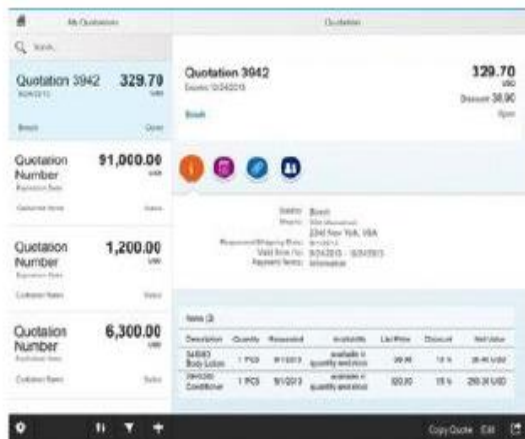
My Quotations

Quotation

Search

Quotation 3942 329.70
9/24/2013 USD
Bosch Open

Quotation Number 91,000.00
Expiration Date USD
Customer Name Status

Quotation Number 1,200.00
Expiration Date USD
Customer Name Status

Quotation Number 6,300.00
Expiration Date USD
Customer Name Status

Quotation 3942
Expires 10/24/2013
Bosch

329.70
USD
Discount 38.90
Open

Sold to: Bosch
Ship to: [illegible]
2240 New York, USA
Requested Shipping Date: 9/1/2013
Valid from / to: 9/24/2013 - 10/24/2013
Payment Terms: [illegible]

Items (2)

| Description | Quantity | Requested | Availability | List Price | Discount | Net Value |
|---|---|---|---|---|---|---|
| 34693 Body Lotion | 1 PCS | 9/1/2013 | available in quantity and time | 99.90 | 10 % | 89.91 USD |
| 394030 Conditioner | 1 PCS | 9/1/2013 | available in quantity and time | 300.00 | 15 % | 255.00 USD |

Copy Quote Edit